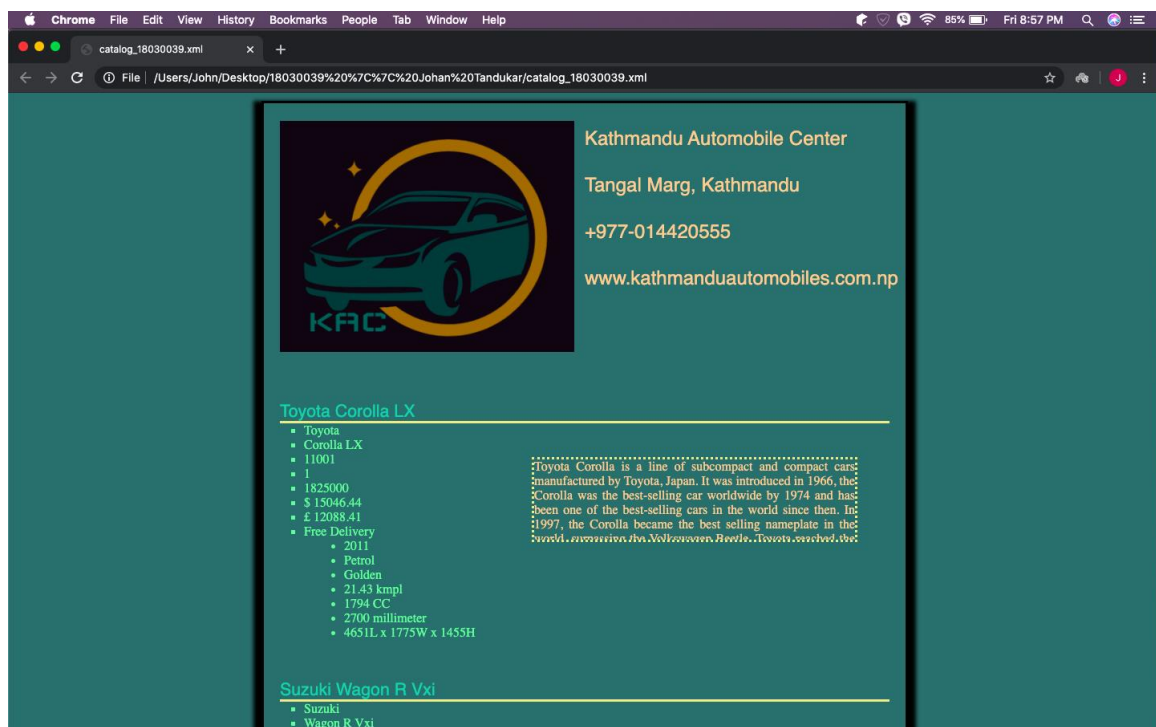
Chrome File Edit View History Bookmarks People Tab Window Help

85% Fri 8:57 PM

catalog_18030039.xml

File | /Users/John/Desktop/18030039%20%7C%7C%20Johan%20Tandukar/catalog_18030039.xml

KAC

Kathmandu Automobile Center

Tangal Marg, Kathmandu

+977-014420555

www.kathmanduautomobiles.com.np

Toyota Corolla LX

- Toyota
- Corolla LX
- 11001
- 1
- 1825000
- \$ 15046.44
- £ 12088.41
- Free Delivery
  - 2011
  - Petrol
  - Golden
  - 21.43 kmpl
  - 1794 CC
  - 2700 millimeter
  - 4651L x 1775W x 1455H

Toyota Corolla is a line of subcompact and compact cars manufactured by Toyota, Japan. It was introduced in 1966, the Corolla was the best-selling car worldwide by 1974 and has been one of the best-selling cars in the world since then. In 1997, the Corolla became the best selling nameplate in the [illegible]

Suzuki Wagon R Vxi

- Suzuki
- Wagon R Vxi